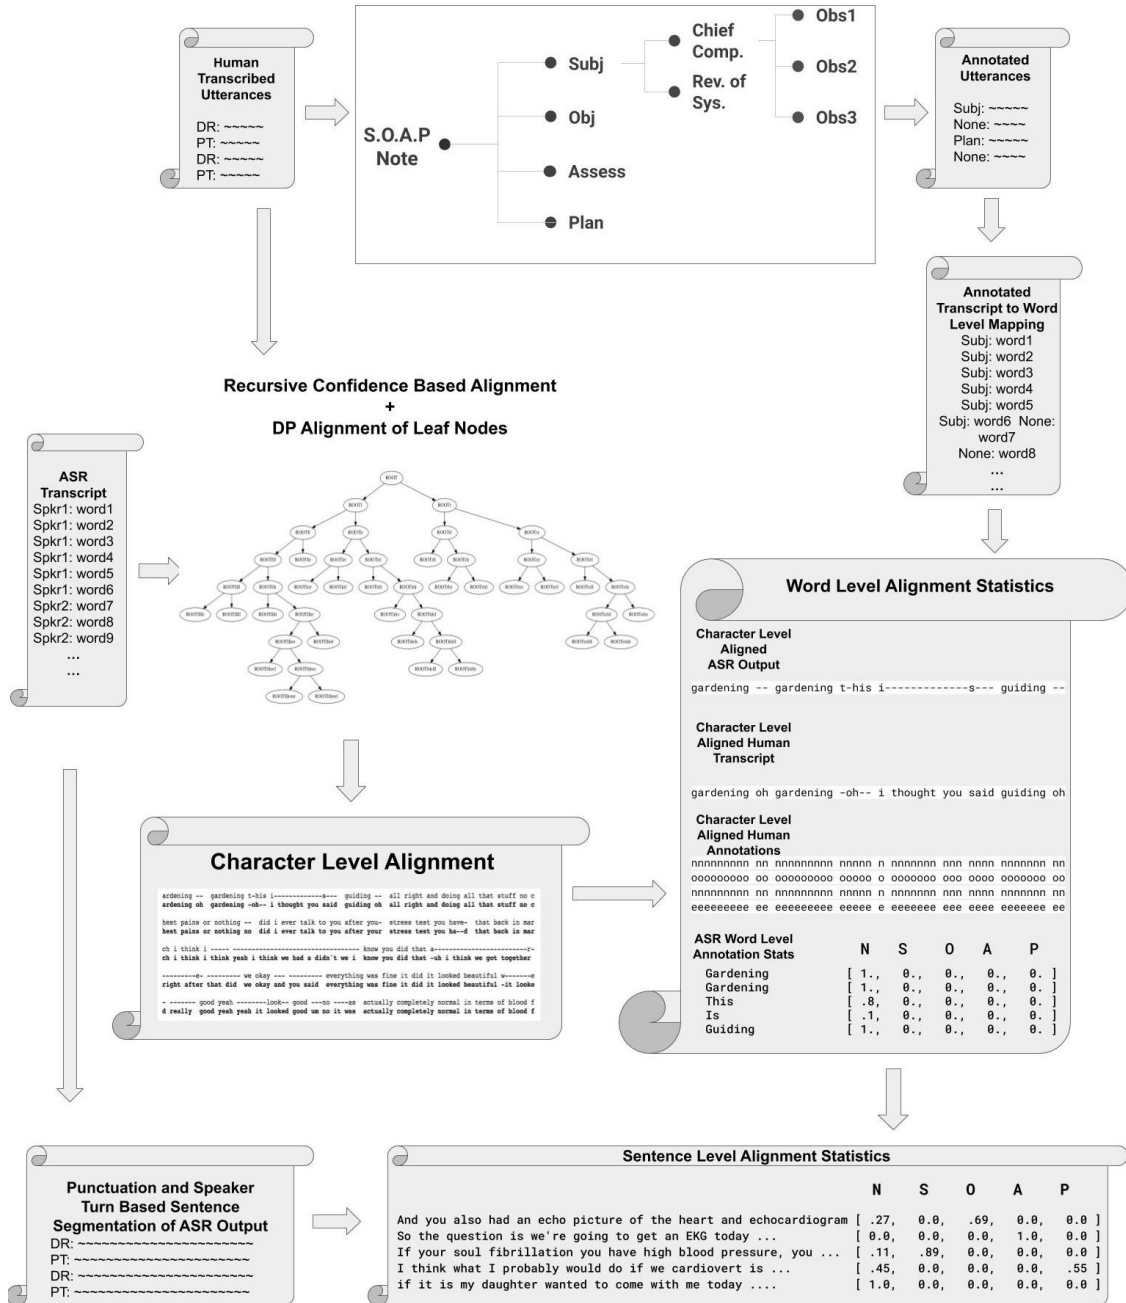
Human Transcribed Utterances

DR: ~~~~~
PT: ~~~~~
DR: ~~~~~
PT: ~~~~~

S.O.A.P Note

Subj

Obj

Assess

Plan

Chief Comp.

Rev. of Sys.

Obs1

Obs2

Obs3

Annotated Utterances

Subj: ~~~~~
None: ~~~~~
Plan: ~~~~~
None: ~~~~

Annotated Transcript to Word Level Mapping
Subj: word1
Subj: word2
Subj: word3
Subj: word4
Subj: word5
Subj: word6 None: word7
None: word8
...
...

Recursive Confidence Based Alignment
+
DP Alignment of Leaf Nodes

ASR Transcript
Spkr1: word1
Spkr1: word2
Spkr1: word3
Spkr1: word4
Spkr1: word5
Spkr1: word6
Spkr2: word7
Spkr2: word8
Spkr2: word9
...
...

ROOT

Word Level Alignment Statistics

Character Level Aligned ASR Output

gardening -- gardening t-his i-------------s--- guiding --

Character Level Aligned Human Transcript

gardening oh gardening -oh-- i thought you said guiding oh

Character Level Aligned Human Annotations
nnnnnnnnn nn nnnnnnnnn nnnnn n nnnnnnn nnn nnnn nnnnnnn nn
ooooooooo oo ooooooooo ooooo o ooooooo ooo oooo ooooooo oo
nnnnnnnnn nn nnnnnnnnn nnnnn n nnnnnnn nnn nnnn nnnnnnn nn
eeeeeeeee ee eeeeeeeee eeeee e eeeeeee eee eeee eeeeeee ee

| ASR Word Level Annotation Stats | N | S | O | A | P |
|---|---|---|---|---|---|
| Gardening | [ 1., | 0., | 0., | 0., | 0. ] |
| Gardening | [ 1., | 0., | 0., | 0., | 0. ] |
| This | [ .8, | 0., | 0., | 0., | 0. ] |
| Is | [ .1, | 0., | 0., | 0., | 0. ] |
| Guiding | [ 1., | 0., | 0., | 0., | 0. ] |

Character Level Alignment

ardening -- gardening t-his i-------------s--- guiding -- all right and doing all that stuff no c
ardening oh gardening -oh-- i thought you said guiding oh all right and doing all that stuff no c

hest pains or nothing -- did i ever talk to you after you- stress test you have- that back in mar
hest pains or nothing no did i ever talk to you after your stress test you ha--d that back in mar

ch i think i ----- ---------------------------------- know you did that a--------------------------r-
ch i think i think yeah i think we had a didn't we i know you did that -uh i think we got together

---------e- --------- we okay --- --------- everything was fine it did it looked beautiful w-------e
right after that did we okay and you said everything was fine it did it looked beautiful -it looke

- ------- good yeah --------look-- good ---no ----as actually completely normal in terms of blood f
d really good yeah yeah it looked good um no it was actually completely normal in terms of blood f

Punctuation and Speaker Turn Based Sentence Segmentation of ASR Output
DR: ~~~~~~~~~~~~~~~~~~~~~~
PT: ~~~~~~~~~~~~~~~~~~~~~~
DR: ~~~~~~~~~~~~~~~~~~~~~~
PT: ~~~~~~~~~~~~~~~~~~~~~~

Sentence Level Alignment Statistics

| | N | S | O | A | P |
|---|---|---|---|---|---|
| And you also had an echo picture of the heart and echocardiogram | [ .27, | 0.0, | .69, | 0.0, | 0.0 ] |
| So the question is we're going to get an EKG today ... | [ 0.0, | 0.0, | 0.0, | 1.0, | 0.0 ] |
| If your soul fibrillation you have high blood pressure, you ... | [ .11, | .89, | 0.0, | 0.0, | 0.0 ] |
| I think what I probably would do if we cardiovert is ... | [ .45, | 0.0, | 0.0, | 0.0, | .55 ] |
| if it is my daughter wanted to come with me today .... | [ 1.0, | 0.0, | 0.0, | 0.0, | 0.0 ] |